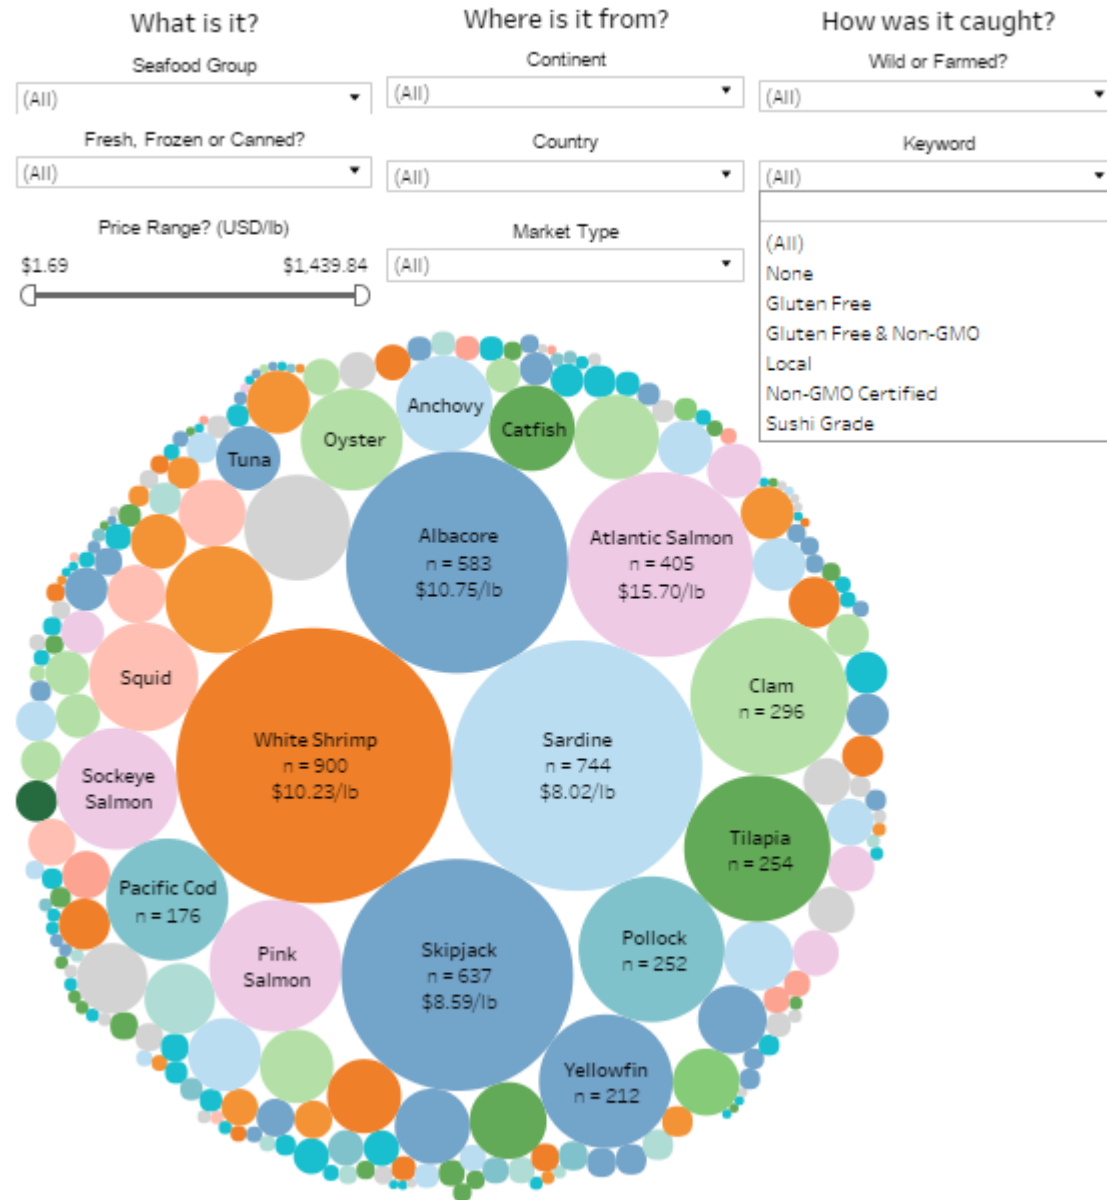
What is it?

Seafood Group
(All)

Fresh, Frozen or Canned?
(All)

Price Range? (USD/lb)
$1.69
$1,439.84

Where is it from?

Continent
(All)

Country
(All)

Market Type
(All)

How was it caught?

Wild or Farmed?
(All)

Keyword
(All)

(All)
None
Gluten Free
Gluten Free & Non-GMO
Local
Non-GMO Certified
Sushi Grade

Anchovy
Catfish
Oyster
Tuna
Albacore
n = 583
$10.75/lb
Atlantic Salmon
n = 405
$15.70/lb
Squid
White Shrimp
n = 900
$10.23/lb
Sardine
n = 744
$8.02/lb
Clam
n = 296
Sockeye Salmon
Tilapia
n = 254
Pacific Cod
n = 176
Pink Salmon
Skipjack
n = 637
$8.59/lb
Pollock
n = 252
Yellowfin
n = 212